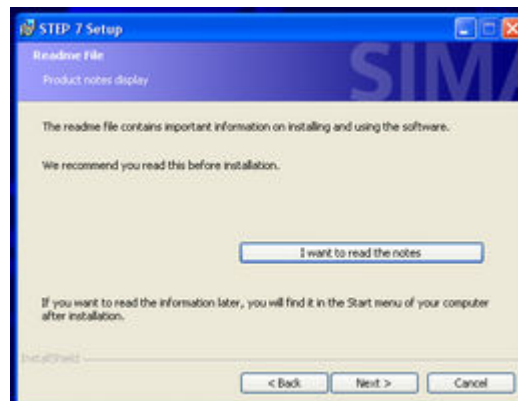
STEP 7 Setup

Readme File

Product notes display

SIM

The readme file contains important information on installing and using the software.

We recommend you read this before installation.

I want to read the notes

If you want to read the information later, you will find it in the Start menu of your computer after installation.

InstallShield

< Back

Next >

Cancel